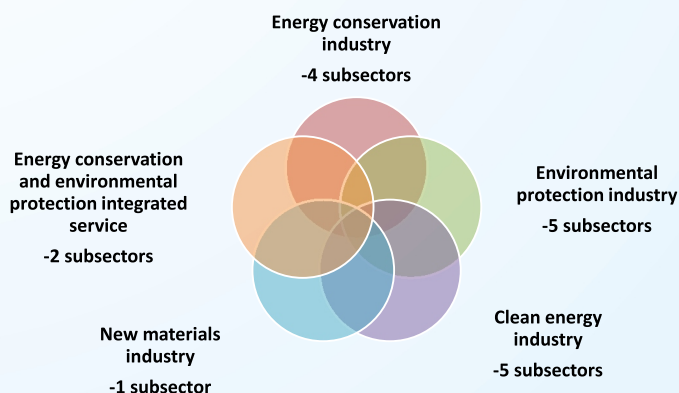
Energy conservation industry
-4 subsectors

Environmental protection industry
-5 subsectors

Clean energy industry
-5 subsectors

New materials industry
-1 subsector

Energy conservation and environmental protection integrated service
-2 subsectors